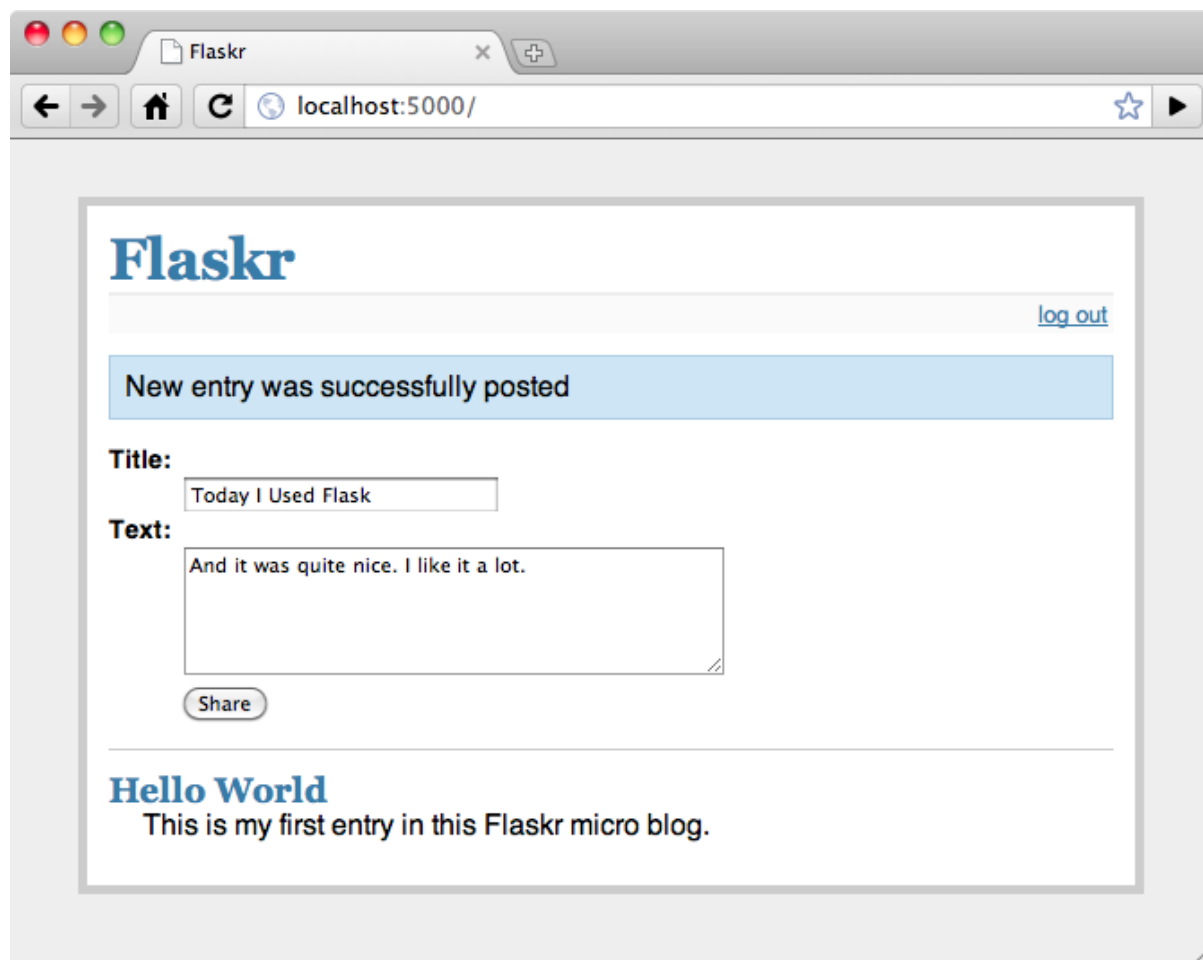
Flaskr

localhost:5000/

Flaskr

log out

New entry was successfully posted

Title:

Today I Used Flask

Text:

And it was quite nice. I like it a lot.

Share

Hello World

This is my first entry in this Flaskr micro blog.